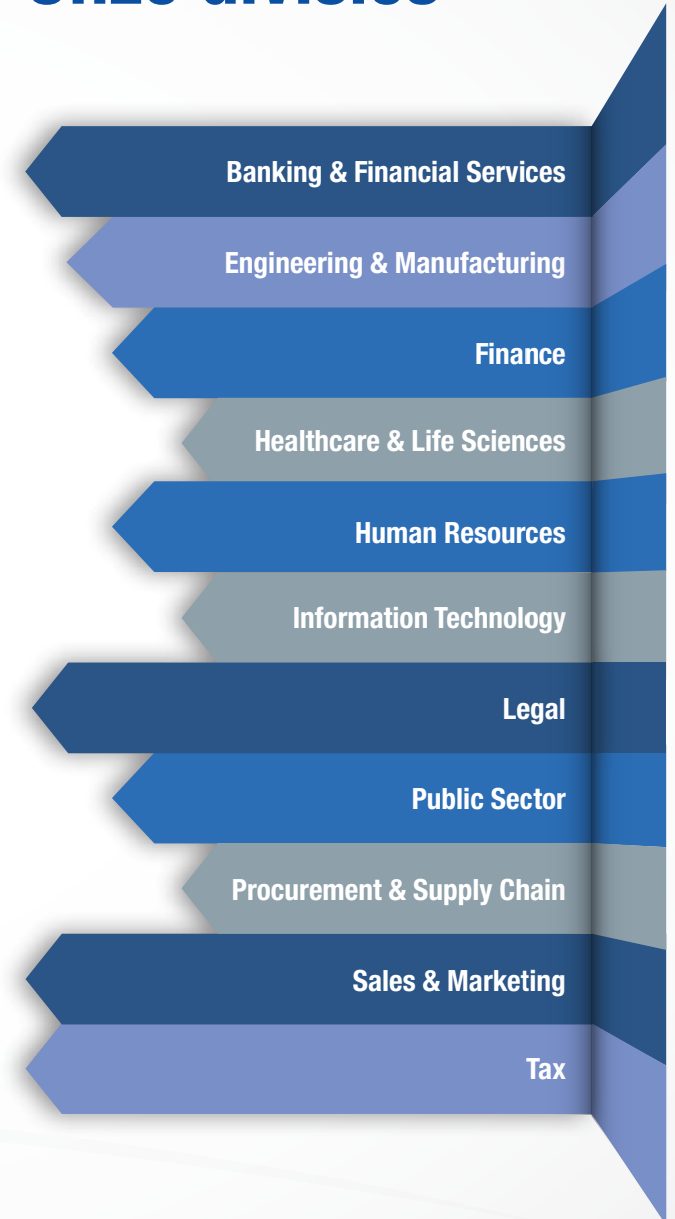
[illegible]

Banking & Financial Services

Engineering & Manufacturing

Finance

Healthcare & Life Sciences

Human Resources

Information Technology

Legal

Public Sector

Procurement & Supply Chain

Sales & Marketing

Tax